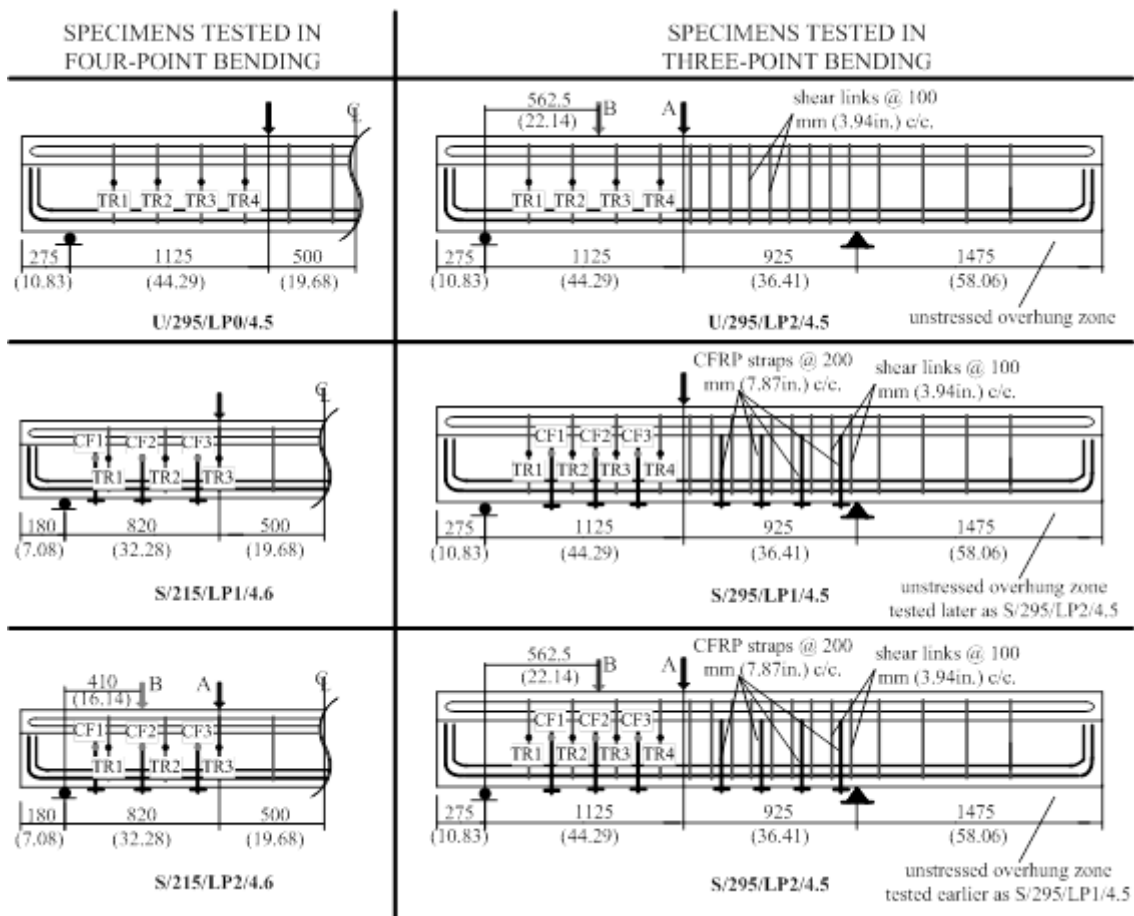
SPECIMENS TESTED IN FOUR-POINT BENDING

SPECIMENS TESTED IN THREE-POINT BENDING

℄

TR1 TR2 TR3 TR4

275 (10.83) 1125 (44.29) 500 (19.68)

U/295/LP0/4.5

562.5 (22.14) B A

shear links @ 100 mm (3.94in.) c/c.

TR1 TR2 TR3 TR4

275 (10.83) 1125 (44.29) 925 (36.41) 1475 (58.06)

U/295/LP2/4.5

unstressed overhung zone

℄

CF1 CF2 CF3

TR1 TR2 TR3

180 (7.08) 820 (32.28) 500 (19.68)

S/215/LP1/4.6

CFRP straps @ 200 mm (7.87in.) c/c.

shear links @ 100 mm (3.94in.) c/c.

CF1 CF2 CF3

TR1 TR2 TR3 TR4

275 (10.83) 1125 (44.29) 925 (36.41) 1475 (58.06)

S/295/LP1/4.5

unstressed overhung zone tested later as S/295/LP2/4.5

410 (16.14) B A ℄

CF1 CF2 CF3

TR1 TR2 TR3

180 (7.08) 820 (32.28) 500 (19.68)

S/215/LP2/4.6

562.5 (22.14) B A

CFRP straps @ 200 mm (7.87in.) c/c.

shear links @ 100 mm (3.94in.) c/c.

CF1 CF2 CF3

TR1 TR2 TR3 TR4

275 (10.83) 1125 (44.29) 925 (36.41) 1475 (58.06)

S/295/LP2/4.5

unstressed overhung zone tested earlier as S/295/LP1/4.5